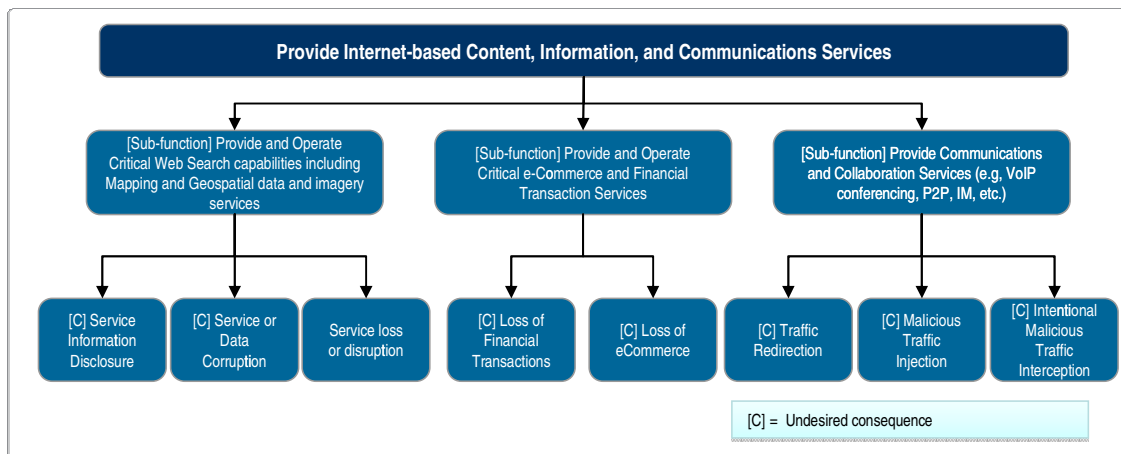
Provide Internet-based Content, Information, and Communications Services

[Sub-function] Provide and Operate Critical Web Search capabilities including Mapping and Geospatial data and imagery services

[Sub-function] Provide and Operate Critical e-Commerce and Financial Transaction Services

[Sub-function] Provide Communications and Collaboration Services (e.g, VoIP conferencing, P2P, IM, etc.)

[C] Service Information Disclosure

[C] Service or Data Corruption

Service loss or disruption

[C] Loss of Financial Transactions

[C] Loss of eCommerce

[C] Traffic Redirection

[C] Malicious Traffic Injection

[C] Intentional Malicious Traffic Interception

[C] = Undesired consequence